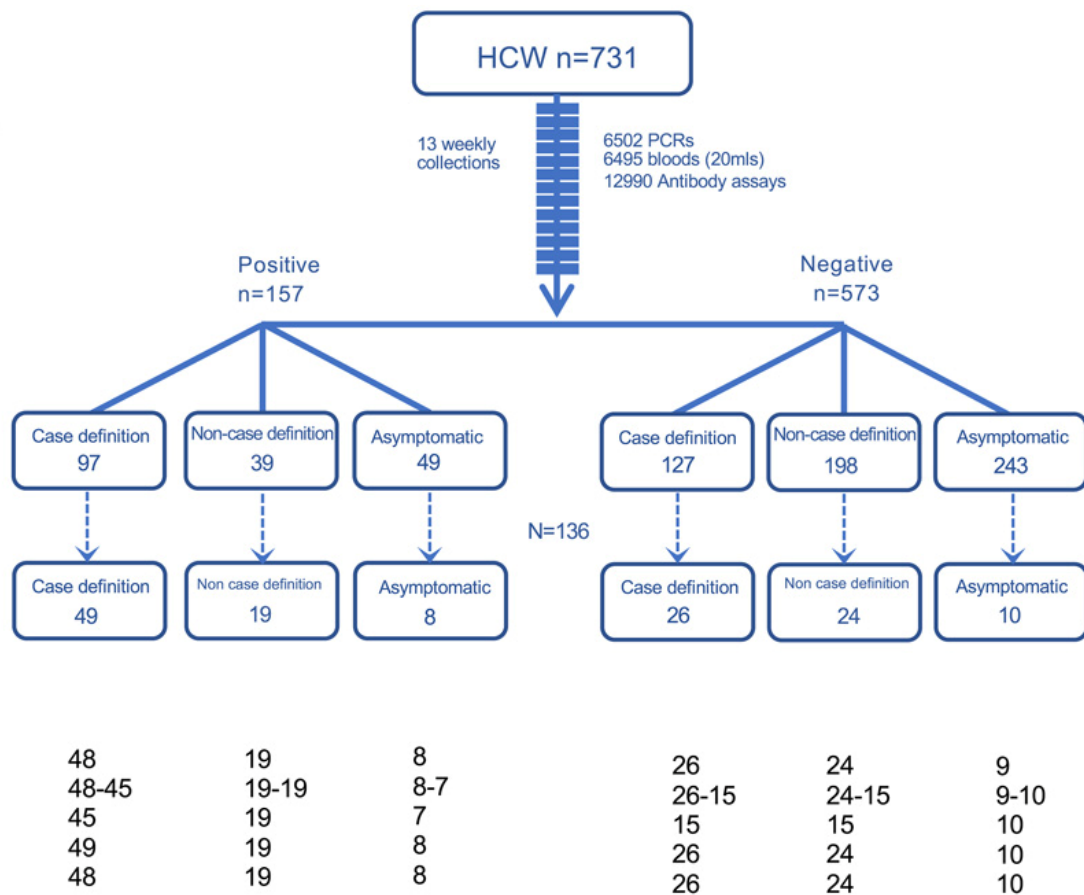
HCW n=731

13 weekly collections

6502 PCRs
6495 bloods (20mls)
12990 Antibody assays

Positive
n=157

Negative
n=573

Case definition
97

Non-case definition
39

Asymptomatic
49

Case definition
127

Non-case definition
198

Asymptomatic
243

N=136

Case definition
49

Non case definition
19

Asymptomatic
8

Case definition
26

Non case definition
24

Asymptomatic
10

| | | | | | |
|---|---|---|---|---|---|
| 48 | 19 | 8 | 26 | 24 | 9 |
| 48-45 | 19-19 | 8-7 | 26-15 | 24-15 | 9-10 |
| 45 | 19 | 7 | 15 | 15 | 10 |
| 49 | 19 | 8 | 26 | 24 | 10 |
| 48 | 19 | 8 | 26 | 24 | 10 |